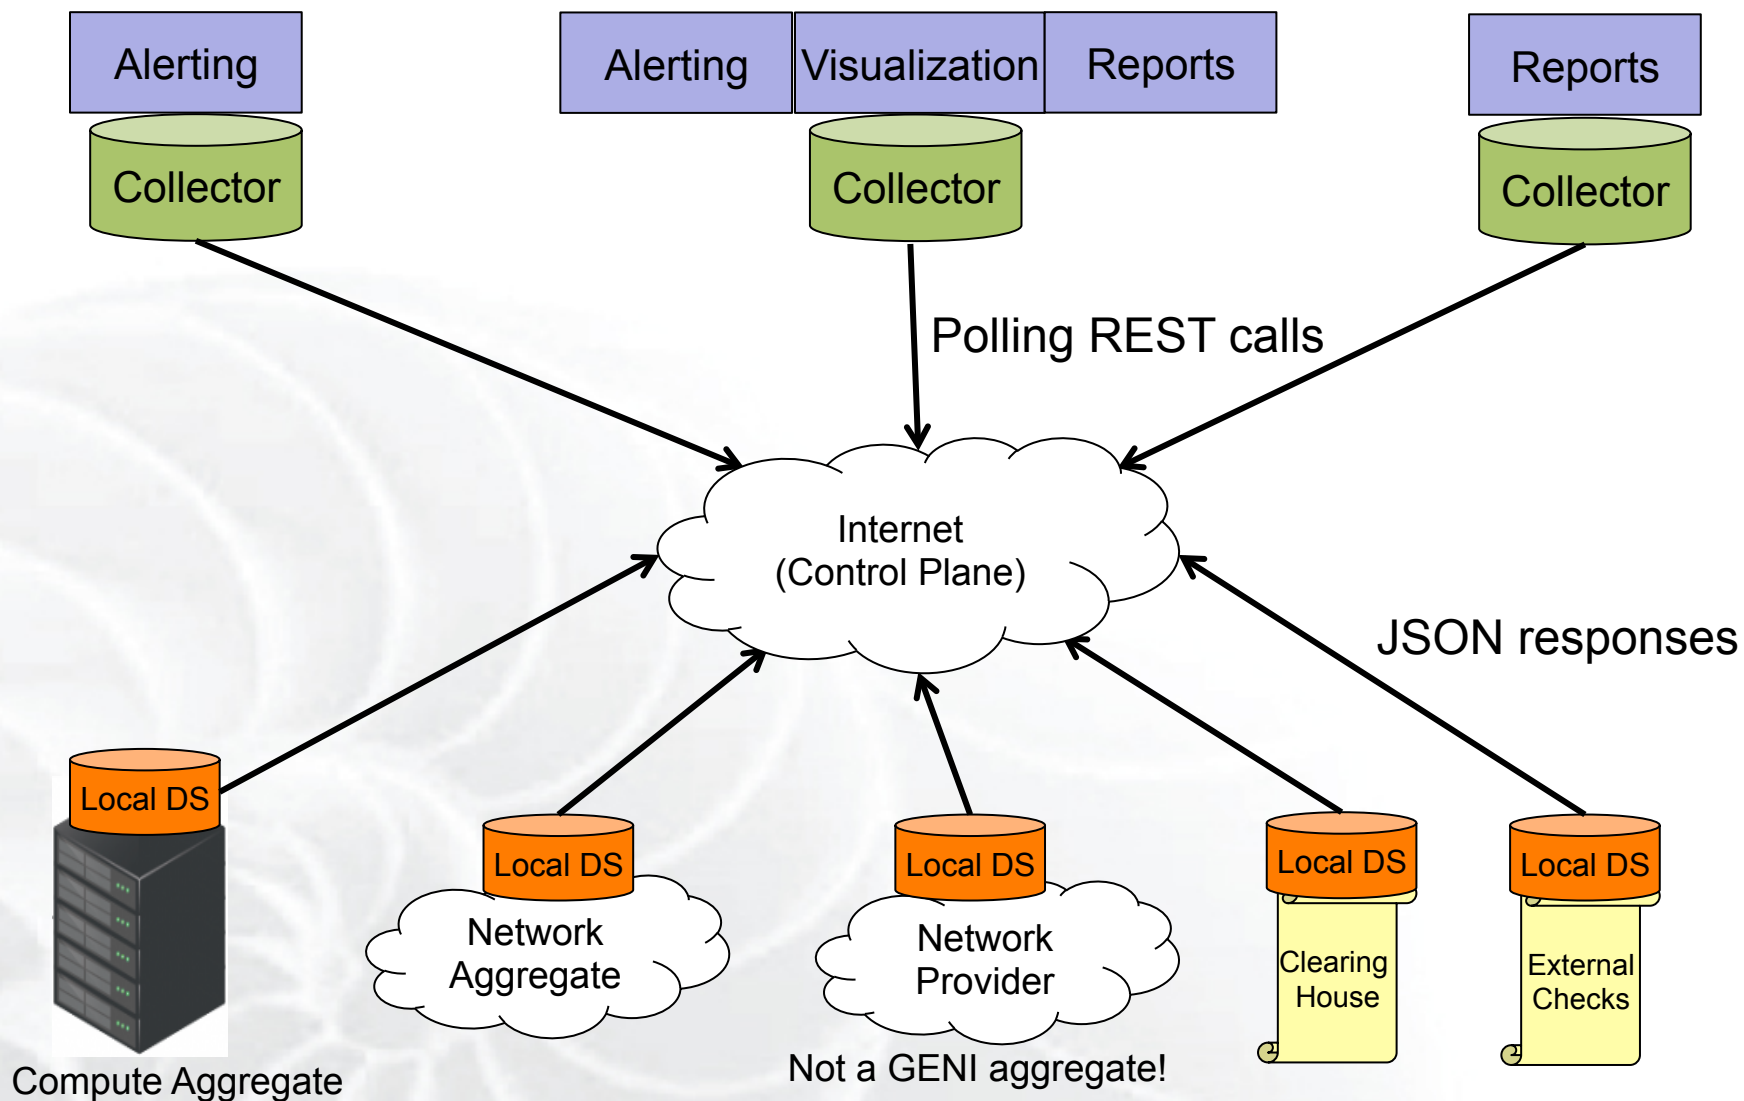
Alerting

Collector

Alerting

Visualization

Reports

Collector

Reports

Collector

Polling REST calls

Internet
(Control Plane)

JSON responses

Local DS

Compute Aggregate

Local DS

Network Aggregate

Local DS

Network Provider

Not a GENI aggregate!

Local DS

Clearing House

Local DS

External Checks